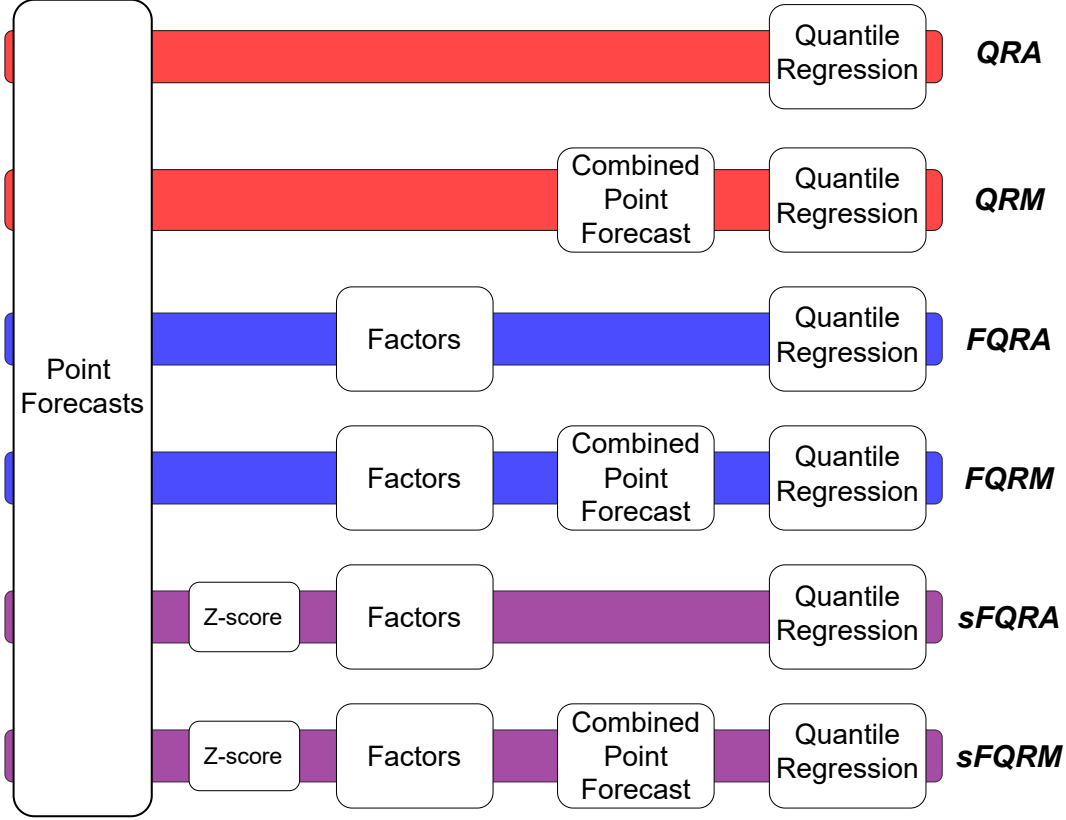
Point Forecasts

Quantile Regression
QRA

Combined Point Forecast
Quantile Regression
QRM

Factors
Quantile Regression
FQRA

Factors
Combined Point Forecast
Quantile Regression
FQRM

Z-score
Factors
Quantile Regression
sFQRA

Z-score
Factors
Combined Point Forecast
Quantile Regression
sFQRM